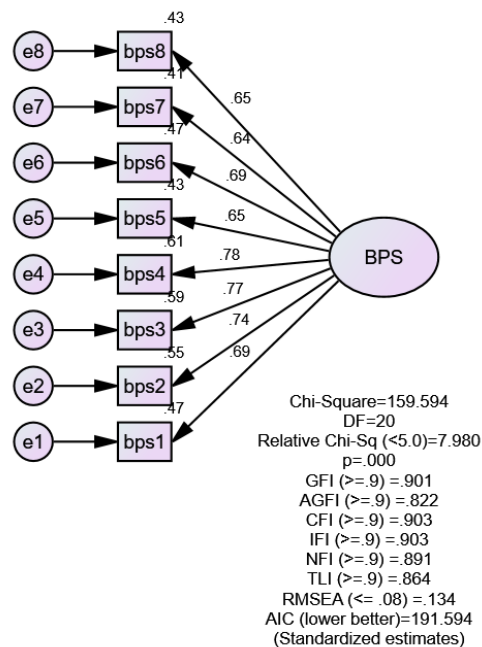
.43
e8
bps8
.41
e7
bps7
.47
e6
bps6
.43
e5
bps5
.61
e4
bps4
.59
e3
bps3
.55
e2
bps2
.47
e1
bps1

.65
.64
.69
.65
.78
.77
.74
.69

BPS

Chi-Square=159.594
DF=20
Relative Chi-Sq (<5.0)=7.980
p=.000
GFI (>=.9) =.901
AGFI (>=.9) =.822
CFI (>=.9) =.903
IFI (>=.9) =.903
NFI (>=.9) =.891
TLI (>=.9) =.864
RMSEA (<= .08) =.134
AIC (lower better)=191.594
(Standardized estimates)